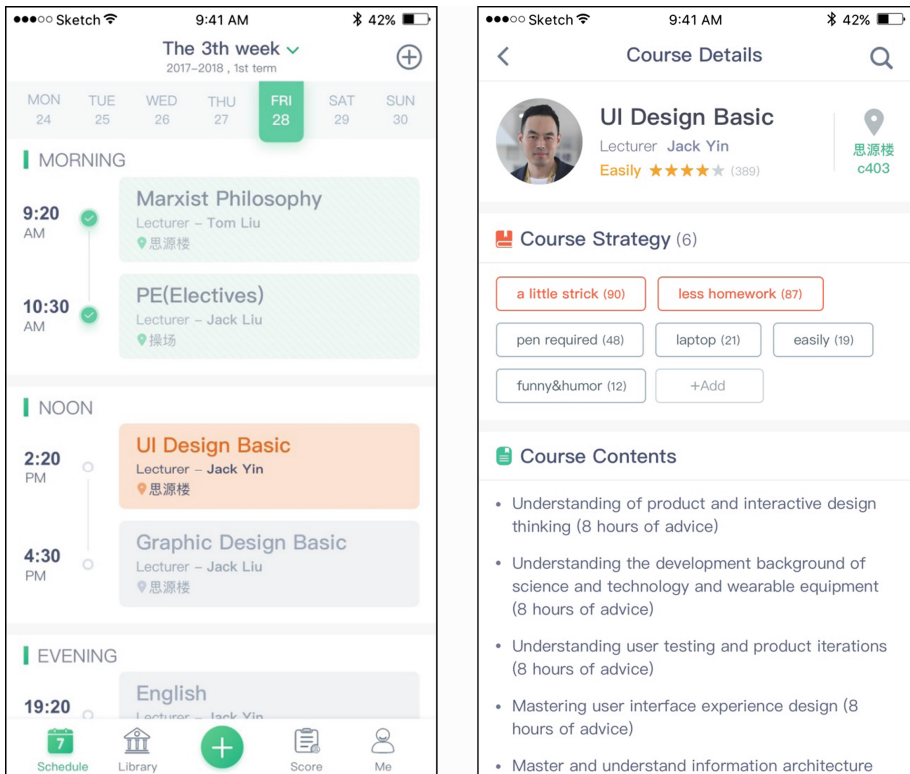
●●●○○ Sketch 9:41 AM 42%

The 3th week
2017–2018 , 1st term

MON 24
TUE 25
WED 26
THU 27
FRI 28
SAT 29
SUN 30

MORNING

9:20 AM
Marxist Philosophy
Lecturer – Tom Liu
思源楼

10:30 AM
PE(Electives)
Lecturer – Jack Liu
操场

NOON

2:20 PM
UI Design Basic
Lecturer – Jack Yin
思源楼

4:30 PM
Graphic Design Basic
Lecturer – Jack Liu
思源楼

EVENING

19:20
English
Lecturer – Jack Yin

Schedule
Library
Score
Me

●●●○○ Sketch 9:41 AM 42%

Course Details

UI Design Basic
Lecturer Jack Yin
Easily (389)
思源楼
c403

Course Strategy (6)

a little strick (90)
less homework (87)
pen required (48)
laptop (21)
easily (19)
funny&humor (12)
+Add

Course Contents

• Understanding of product and interactive design thinking (8 hours of advice)

• Understanding the development background of science and technology and wearable equipment (8 hours of advice)

• Understanding user testing and product iterations (8 hours of advice)

• Mastering user interface experience design (8 hours of advice)

• Master and understand information architecture